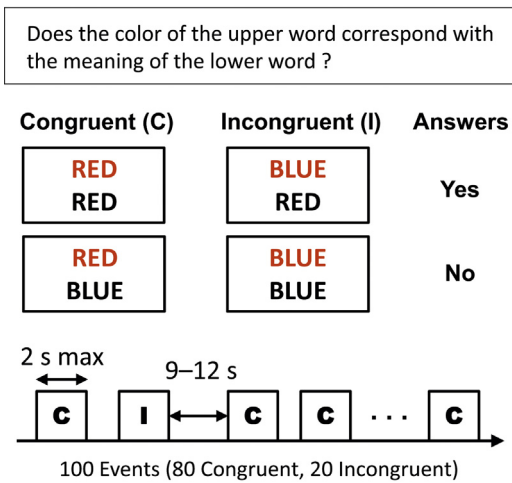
Does the color of the upper word correspond with the meaning of the lower word ?

Congruent (C)

RED
RED

RED
BLUE

Incongruent (I)

BLUE
RED

BLUE
BLUE

Answers

Yes

No

2 s max

9–12 s

C I C C · · · C

100 Events (80 Congruent, 20 Incongruent)